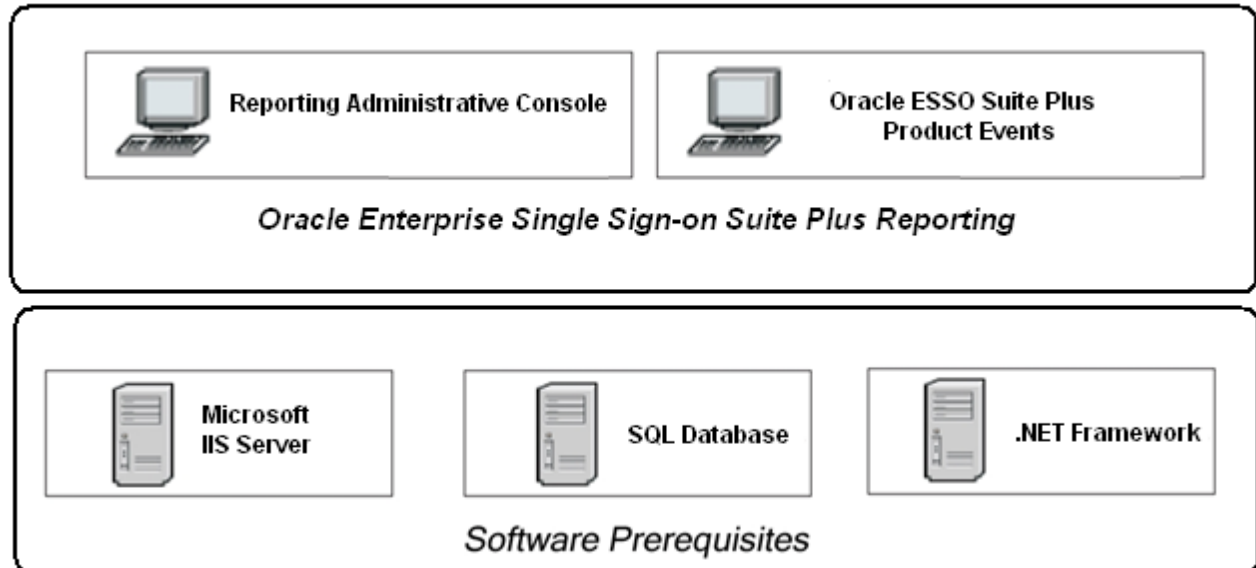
Reporting Administrative Console

Oracle ESSO Suite Plus Product Events

Oracle Enterprise Single Sign-on Suite Plus Reporting

Microsoft IIS Server

SQL Database

.NET Framework

Software Prerequisites